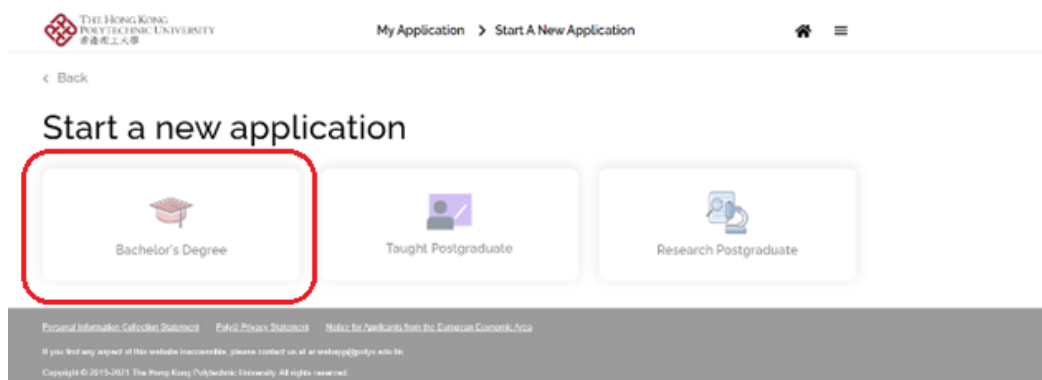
THE HONG KONG POLYTECHNIC UNIVERSITY
香港理工大學

My Application > Start A New Application

‹ Back

Start a new application

Bachelor's Degree

Taught Postgraduate

Research Postgraduate

Personal Information Collection Statement   PolyU Privacy Statement   Notice for Applicants from the European Economic Area

If you find any aspect of this website inaccessible, please contact us at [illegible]@polyu.edu.hk

Copyright © 2015-2021 The Hong Kong Polytechnic University. All rights reserved.